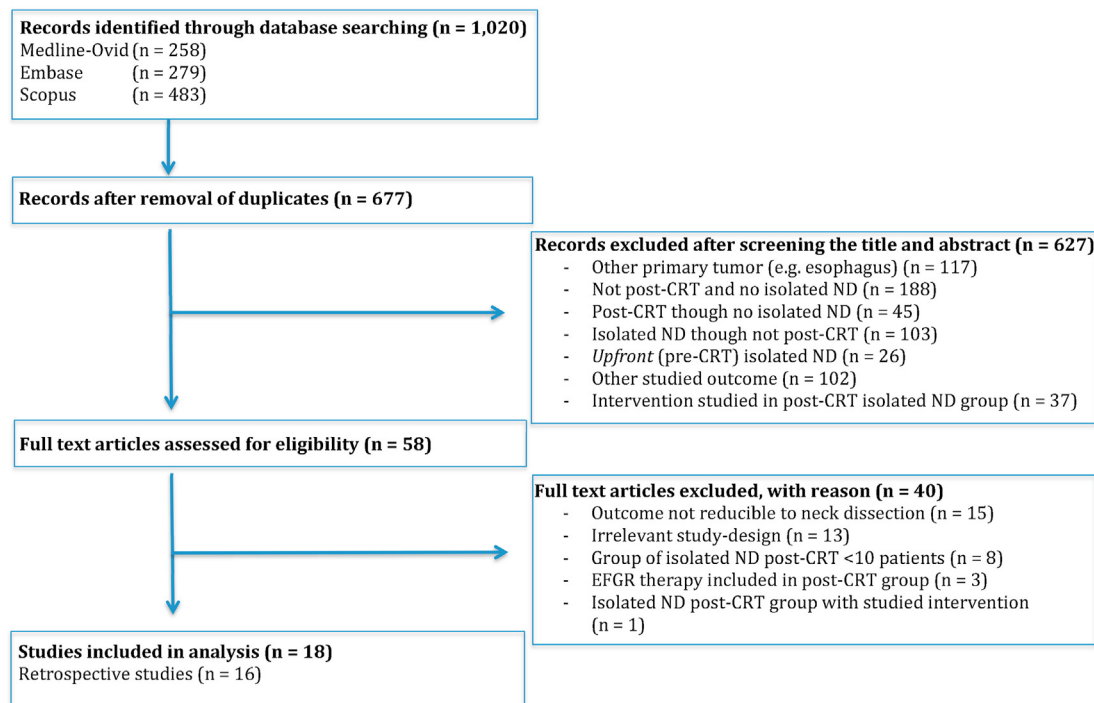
**Records identified through database searching (n = 1,020)**
Medline-Ovid (n = 258)
Embase (n = 279)
Scopus (n = 483)

**Records after removal of duplicates (n = 677)**

**Records excluded after screening the title and abstract (n = 627)**
- Other primary tumor (e.g. esophagus) (n = 117)
- Not post-CRT and no isolated ND (n = 188)
- Post-CRT though no isolated ND (n = 45)
- Isolated ND though not post-CRT (n = 103)
- *Upfront* (pre-CRT) isolated ND (n = 26)
- Other studied outcome (n = 102)
- Intervention studied in post-CRT isolated ND group (n = 37)

**Full text articles assessed for eligibility (n = 58)**

**Full text articles excluded, with reason (n = 40)**
- Outcome not reducible to neck dissection (n = 15)
- Irrelevant study-design (n = 13)
- Group of isolated ND post-CRT <10 patients (n = 8)
- EFGR therapy included in post-CRT group (n = 3)
- Isolated ND post-CRT group with studied intervention (n = 1)

**Studies included in analysis (n = 18)**
Retrospective studies (n = 16)